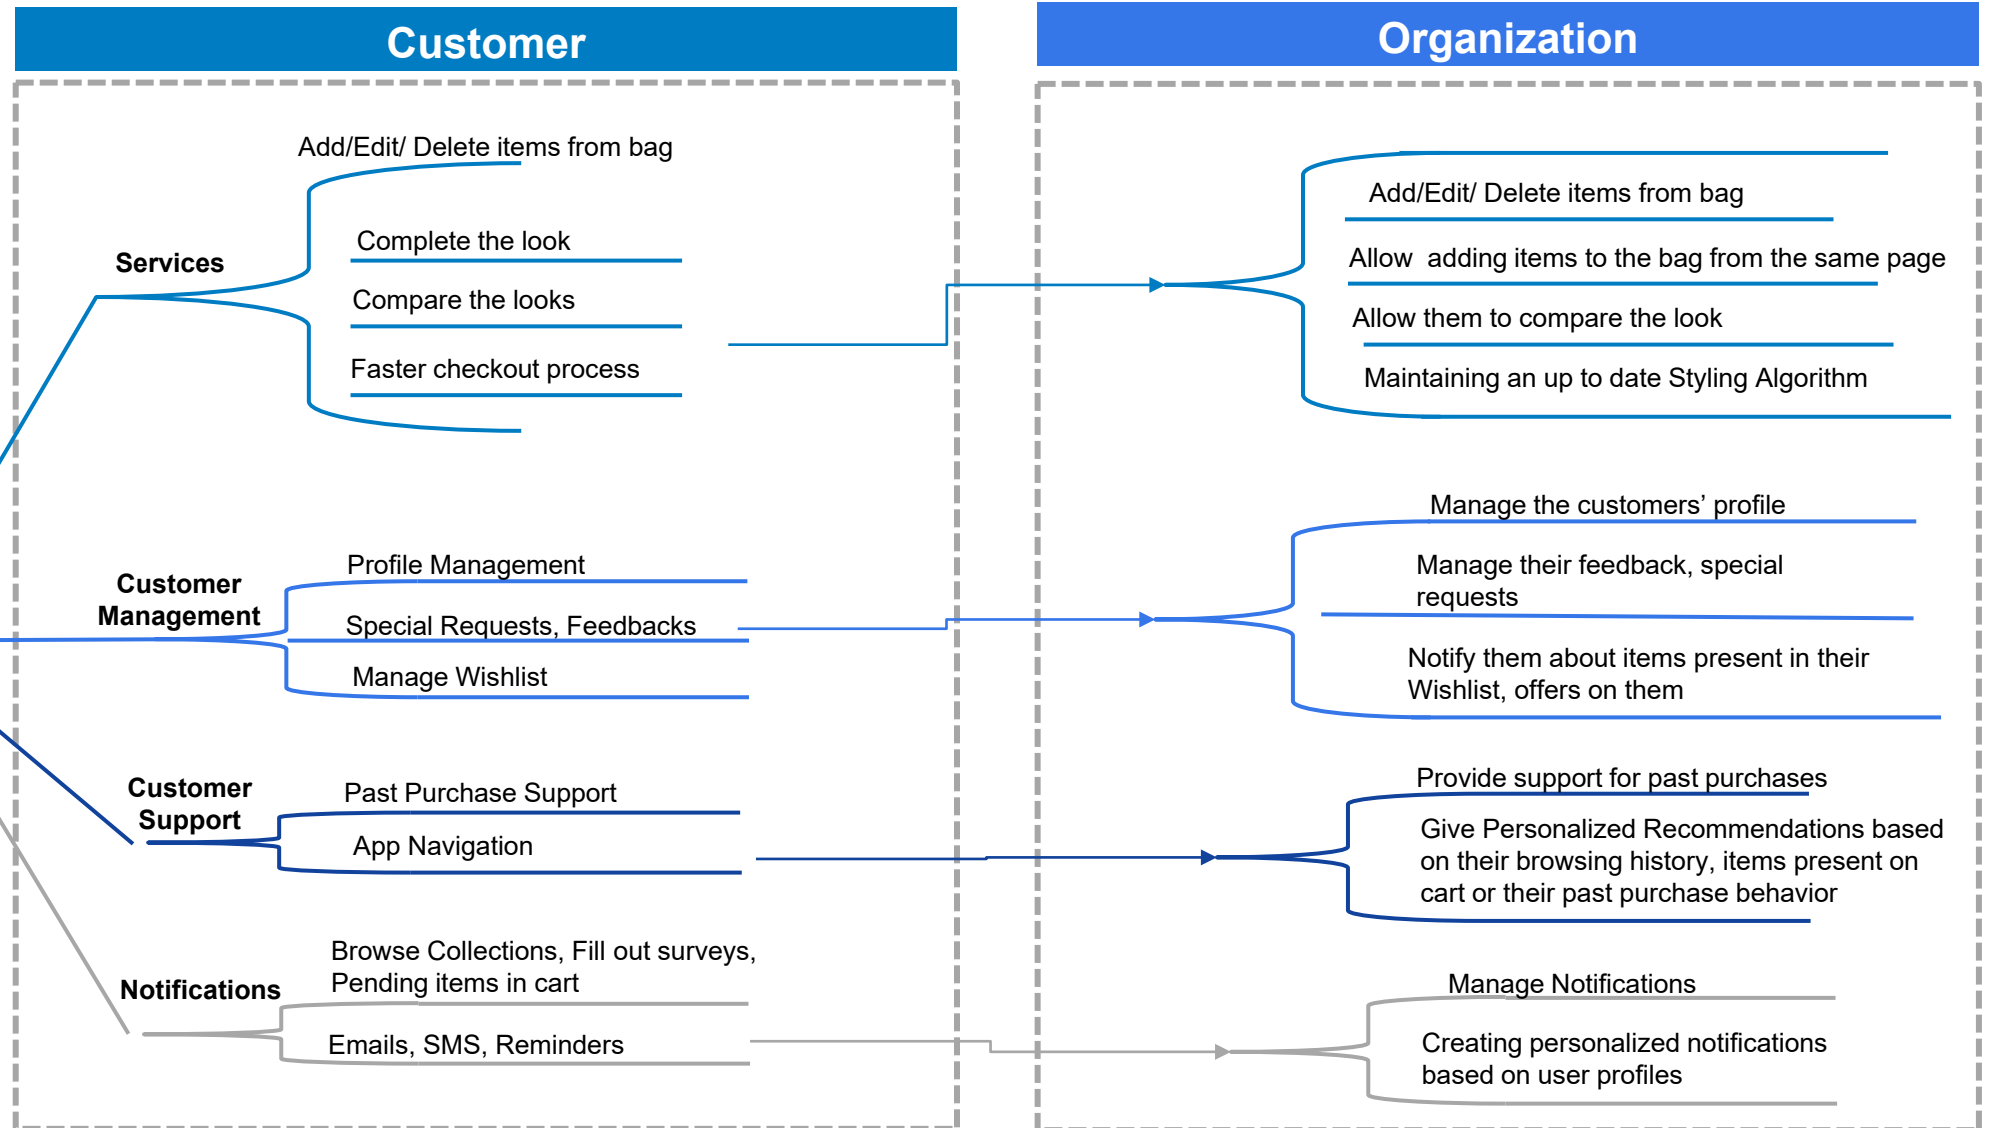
Customer

Services

Add/Edit/ Delete items from bag

Complete the look

Compare the looks

Faster checkout process

Customer Management

Profile Management

Special Requests, Feedbacks

Manage Wishlist

Customer Support

Past Purchase Support

App Navigation

Notifications

Browse Collections, Fill out surveys, Pending items in cart

Emails, SMS, Reminders

Organization

Add/Edit/ Delete items from bag

Allow adding items to the bag from the same page

Allow them to compare the look

Maintaining an up to date Styling Algorithm

Manage the customers' profile

Manage their feedback, special requests

Notify them about items present in their Wishlist, offers on them

Provide support for past purchases

Give Personalized Recommendations based on their browsing history, items present on cart or their past purchase behavior

Manage Notifications

Creating personalized notifications based on user profiles